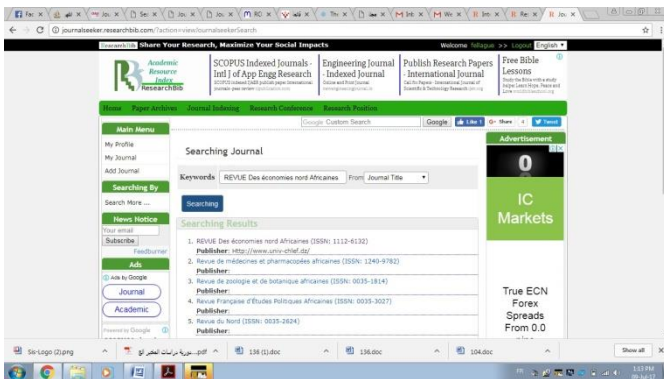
Fac × | × | × | Se × | Jo × | Jo × | RC × | × | Th × | × | Int × | W × | Im × | Re × | Jo ×

journalseeker.researchbib.com/?action=viewJournalseekerSearch

ResearchBib Share Your Research, Maximize Your Social Impacts

Welcome fellague >> Logout English

Academic Resource Index ResearchBib

SCOPUS Indexed Journals - Intl J of App Engg Research

Engineering Journal - Indexed Journal

Publish Research Papers - International Journal

Free Bible Lessons

Home Paper Archives Journal Indexing Research Conference Research Position

Custom Search Google Like 1 Share Tweet

Main Menu
My Profile
My Journal
Add Journal

Searching By
Search More ...

News Notice
Your email
Subscribe
Feedburner

Ads
Ads by Google
Journal
Academic

Searching Journal

Keywords REVUE Des économies nord Africaines From Journal Title

Searching

Searching Results

1. REVUE Des économies nord Africaines (ISSN: 1112-6132)
Publisher: http://www.univ-chlef.dz/

2. Revue de médecines et pharmacopées africaines (ISSN: 1240-9782)
Publisher:

3. Revue de zoologie et de botanique africaines (ISSN: 0035-1814)
Publisher:

4. Revue Française d'Études Politiques Africaines (ISSN: 0035-3027)
Publisher:

5. Revue du Nord (ISSN: 0035-2624)
Publisher:

Advertisement

IC Markets

True ECN Forex Spreads From 0.0

Sti-Logo (2).png
سورية دراسات العصر pdf
136 (1).doc
136.doc
104.doc
Show all

1:53 PM
09-Jul-17